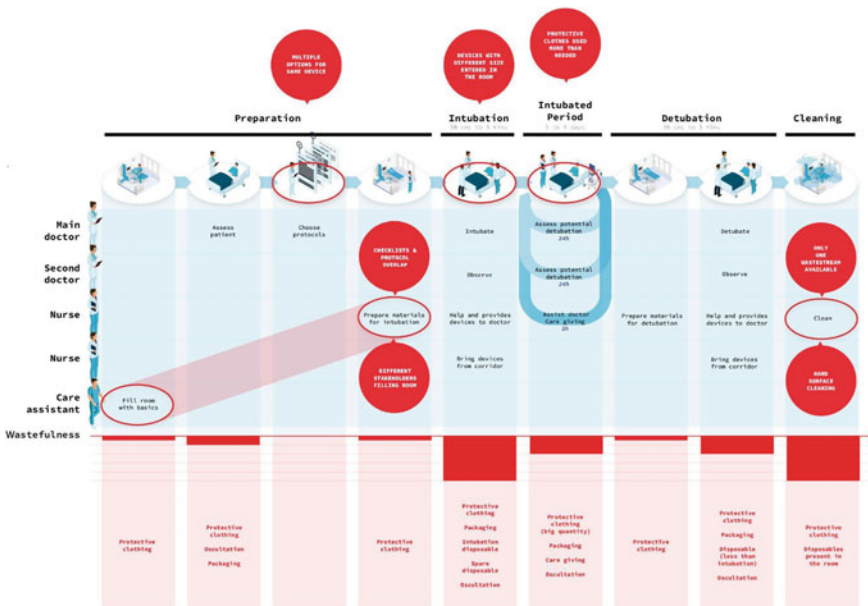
MULTIPLE OPTIONS FOR SAME DEVICE

DEVICES WITH DIFFERENT SIZE ENTERED IN THE ROOM

PROTECTIVE CLOTHES USED MORE THAN NEEDED

Preparation

Intubation
30 sec to 5 min

Intubated Period
5 to 6 days

Detubation
30 sec to 5 min

Cleaning

Main doctor

Second doctor

Nurse

Nurse

Care assistant

Assess patient

Choose protocols

CHECKLISTS & PROTOCOL OVERLAP

Prepare materials for intubation

DIFFERENT STAKEHOLDERS FILLING ROOM

Fill room with basics

Intubate

Observe

Help and provides devices to doctor

Bring devices from corridor

Assess potential detubation
24h

Assess potential detubation
24h

Assist doctor
Care giving
2h

Prepare materials for detubation

Detubate

Observe

Help and provides devices to doctor

Bring devices from corridor

ONLY ONE WASTESTREAM AVAILABLE

Clean

HAND SURFACE CLEANING

Wastefulness

Protective clothing

Protective clothing

Oscultation

Packaging

Protective clothing

Protective clothing

Packaging

Intubation disposable

Spare disposable

Oscultation

Protective clothing (big quantity)

Packaging

Care giving

Oscultation

Protective clothing

Protective clothing

Packaging

Disposable (less than intubation)

Oscultation

Protective clothing

Disposables present in the room